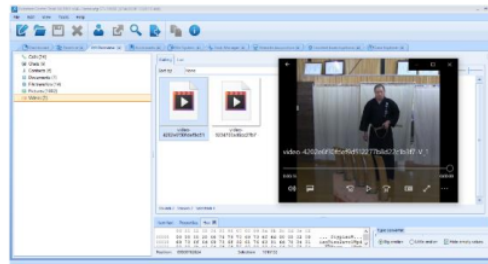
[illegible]
File Edit View Tools Help
Calls (24)
Chats (4)
Contacts (8)
Documents (7)
File Transfers (14)
Pictures (1002)
Videos (2)
Sort by: Name
video-4202e6f0fbfbcf51
video-5c54f7c4dbdcb79cf
video-4202e6f0fbfbcf51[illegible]
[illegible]